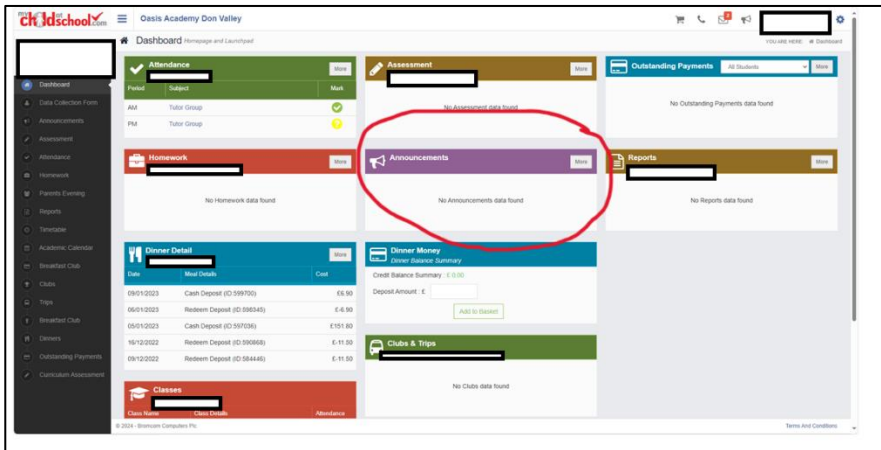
mychildatschool.com
Oasis Academy Don Valley

Dashboard Homepage and Launchpad
YOU ARE HERE: Dashboard

Dashboard
Data Collection Form
Announcements
Assessment
Attendance
Homework
Parents Evening
Reports
Timetable
Academic Calendar
Breakfast Club
Clubs
Trips
Breakfast Club
Dinners
Outstanding Payments
Curriculum Assessment

Attendance
More
| Period | Subject | Mark |
|---|---|---|
| AM | Tutor Group | |
| PM | Tutor Group | ? |

Assessment
More
No Assessment data found

Outstanding Payments
All Students
More
No Outstanding Payments data found

Homework
More
No Homework data found

Announcements
More
No Announcements data found

Reports
More
No Reports data found

Dinner Detail
More
| Date | Meal Details | Cost |
|---|---|---|
| 09/01/2023 | Cash Deposit (ID:599700) | £6.90 |
| 06/01/2023 | Redeem Deposit (ID:598345) | £-6.90 |
| 05/01/2023 | Cash Deposit (ID:597036) | £151.80 |
| 16/12/2022 | Redeem Deposit (ID:590868) | £-11.50 |
| 09/12/2022 | Redeem Deposit (ID:584446) | £-11.50 |

Dinner Money
Dinner Balance Summary
Credit Balance Summary : £ 0.00
Deposit Amount : £
Add to Basket

Clubs & Trips
No Clubs data found

Classes
Class Name
Class Details
Attendance

© 2024 - Bromcom Computers Plc
Terms And Conditions